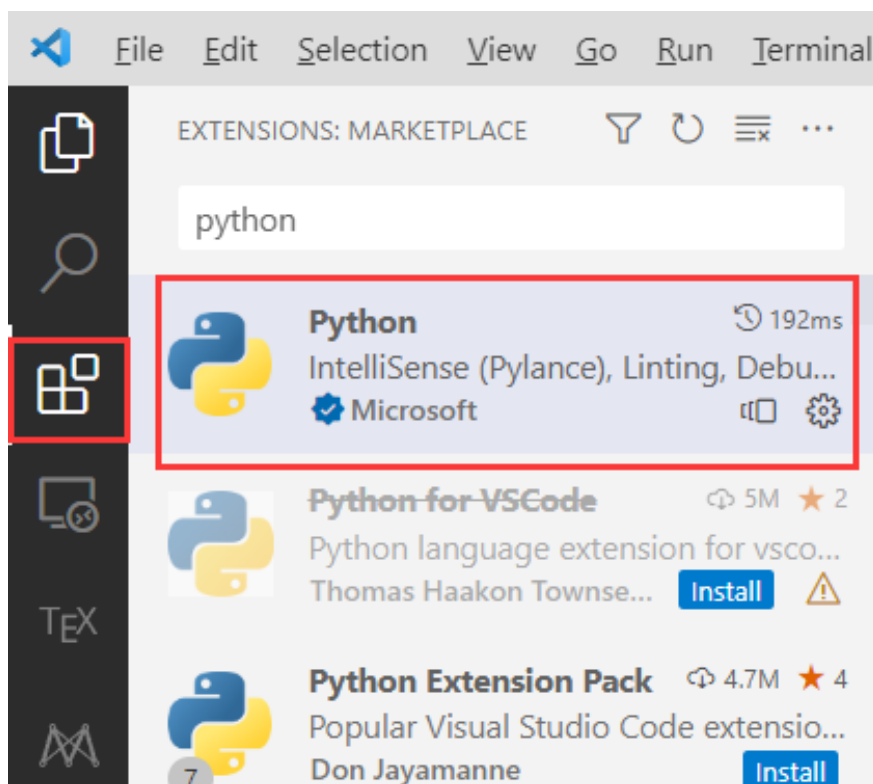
File Edit Selection View Go Run Terminal

EXTENSIONS: MARKETPLACE

python

Python
192ms
IntelliSense (Pylance), Linting, Debu...
Microsoft

~~Python for VSCode~~
5M 2
Python language extension for vsco...
Thomas Haakon Townse...
Install

Python Extension Pack
4.7M 4
Popular Visual Studio Code extensio...
Don Jayamanne
Install

TEX

7